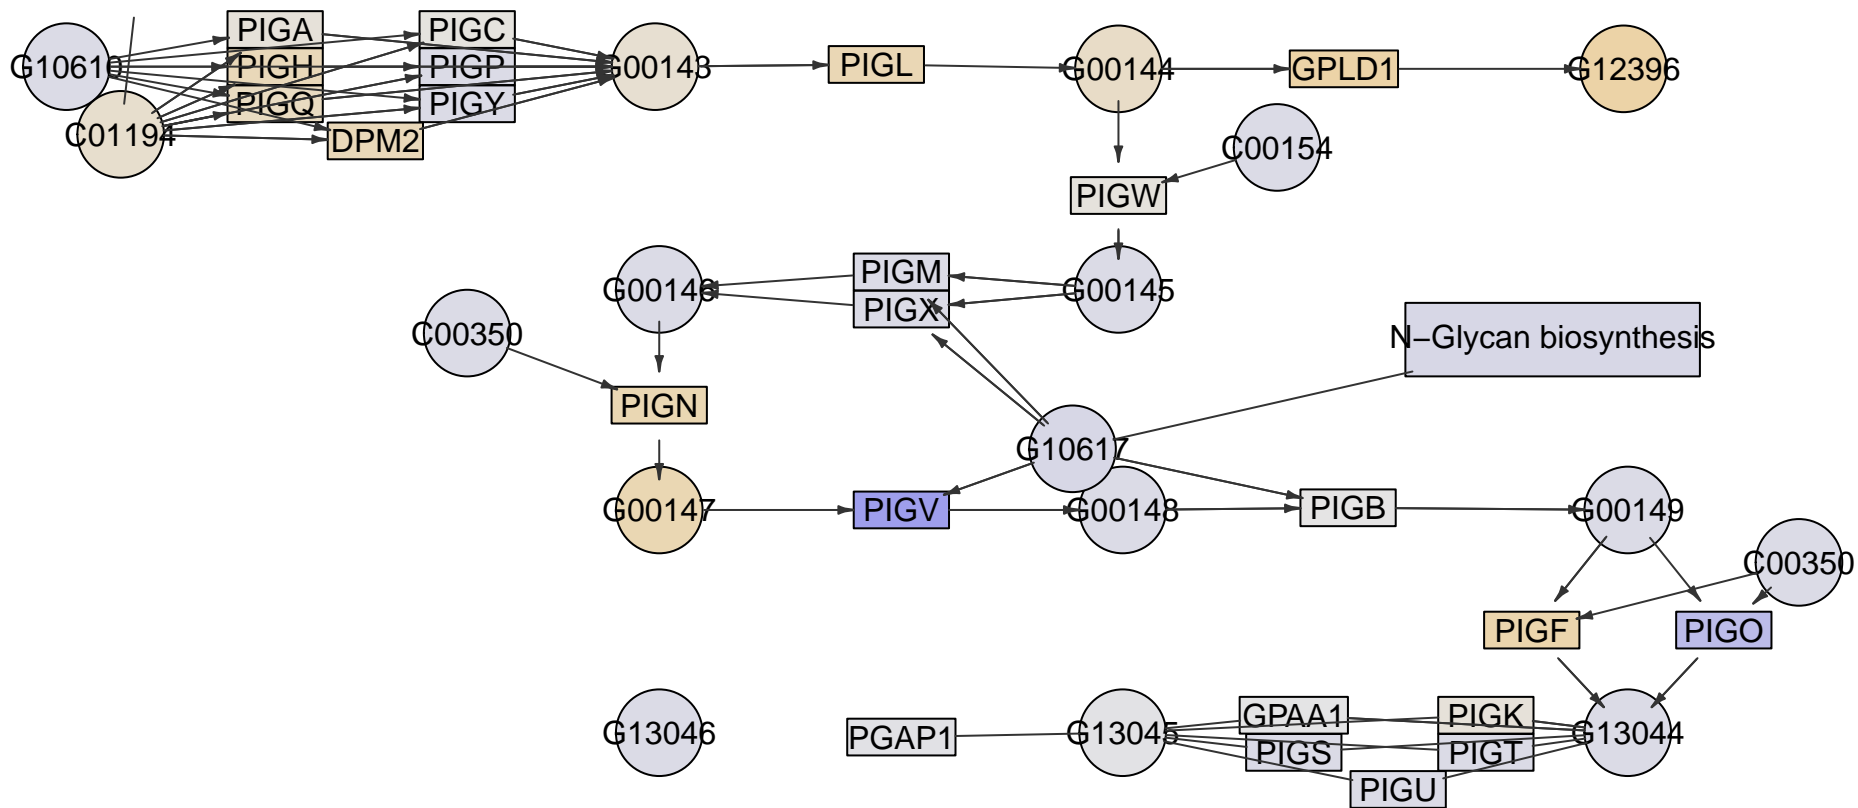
G10610
PIGA
PIGH
PIGQ
C01194
DPM2
PIGC
PIGP
PIGY
G00143
PIGL
G00144
GPLD1
G12396
C00154
PIGW
PIGM
PIGX
G00146
G00145
C00350
N−Glycan biosynthesis
PIGN
G10617
G00147
PIGV
G00148
PIGB
G00149
C00350
PIGF
PIGO
G13046
PGAP1
G13045
GPAA1
PIGS
PIGU
PIGK
PIGT
G13044